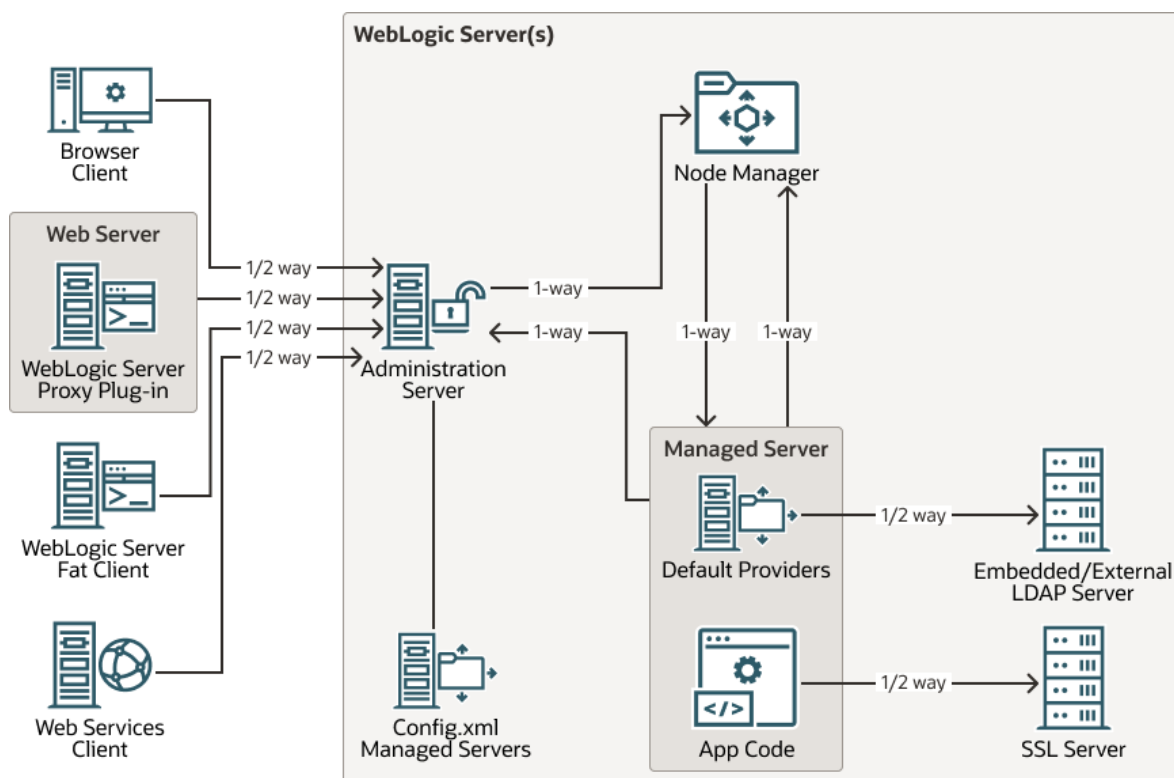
WebLogic Server(s)

Browser Client

Web Server

WebLogic Server Proxy Plug-in

WebLogic Server Fat Client

Web Services Client

1/2 way

1/2 way

1/2 way

1/2 way

Administration Server

1-way

1-way

Node Manager

1-way

1-way

Managed Server

Default Providers

1/2 way

Embedded/External LDAP Server

App Code

1/2 way

SSL Server

Config.xml Managed Servers